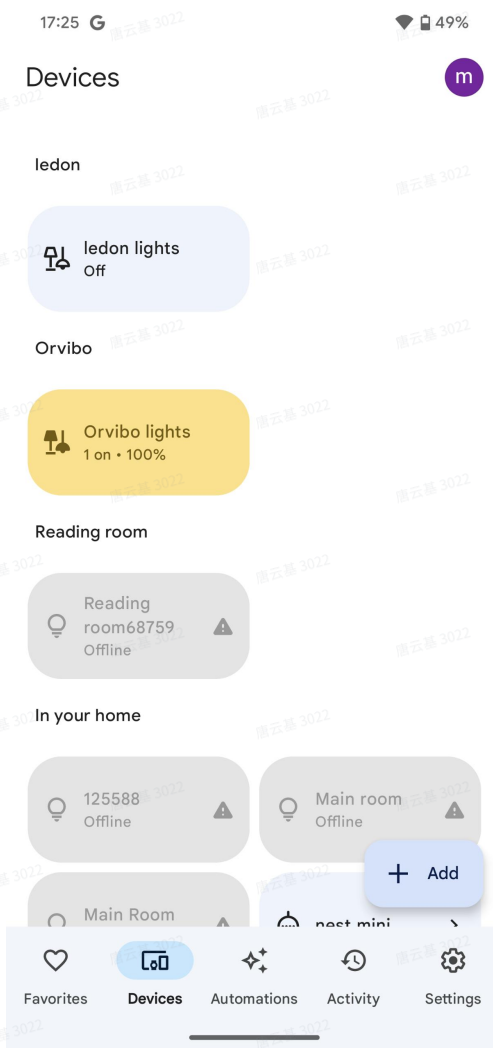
17:25 G
49%

Devices
m

ledon

ledon lights
Off

Orvibo

Orvibo lights
1 on • 100%

Reading room

Reading room68759
Offline

In your home

125588
Offline

Main room
Offline

Main Room

nest mini

Add

Favorites
Devices
Automations
Activity
Settings

唐云慕 3022